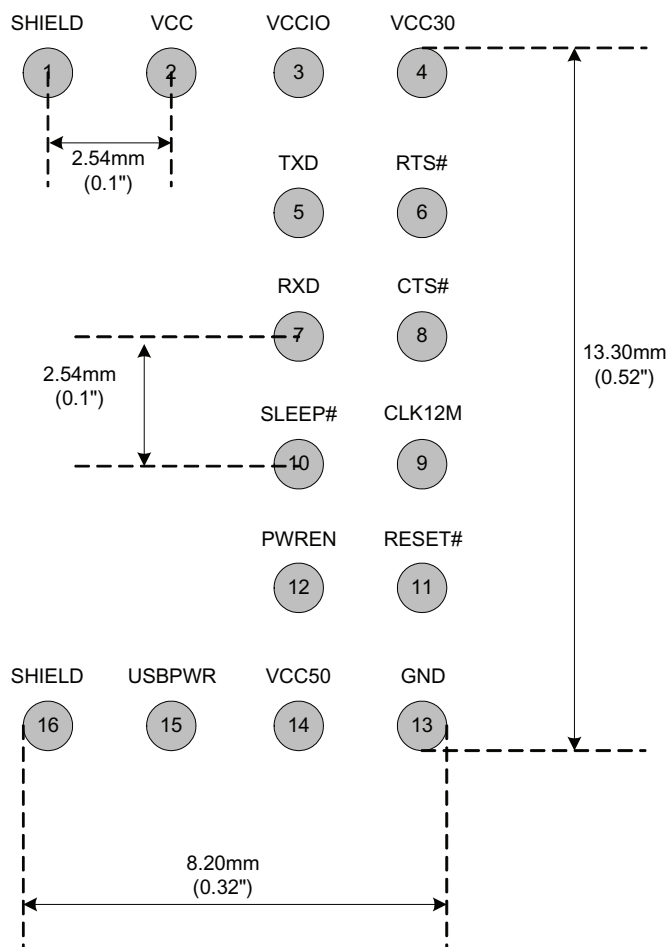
SHIELD VCC VCCIO VCC30

1 2 3 4

2.54mm (0.1")

TXD RTS#

5 6

RXD CTS#

7 8

2.54mm (0.1")

13.30mm (0.52")

SLEEP# CLK12M

10 9

PWREN RESET#

12 11

SHIELD USBPWR VCC50 GND

16 15 14 13

8.20mm (0.32")